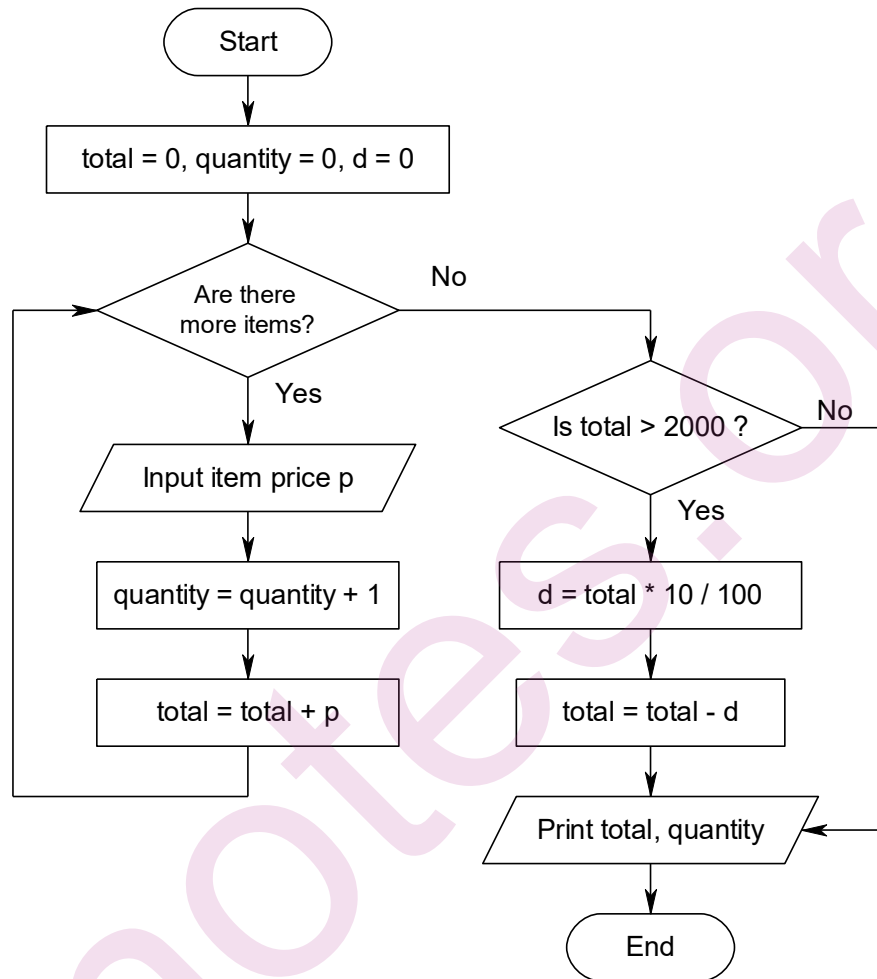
Start

total = 0, quantity = 0, d = 0

Are there more items?

No

Yes

Input item price p

quantity = quantity + 1

total = total + p

Is total > 2000 ?

No

Yes

d = total * 10 / 100

total = total - d

Print total, quantity

End

notes.or